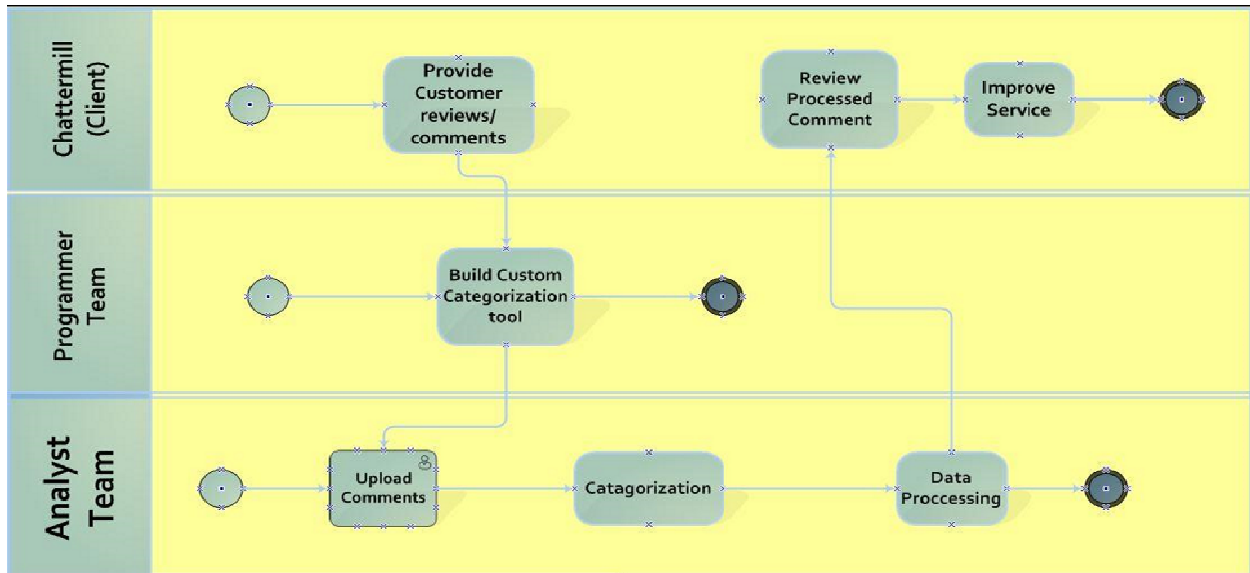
Chattermill (Client)

Provide Customer reviews/ comments

Review Processed Comment

Improve Service

Programmer Team

Build Custom Categorization tool

Analyst Team

Upload Comments

Catagorization

Data Proccessing